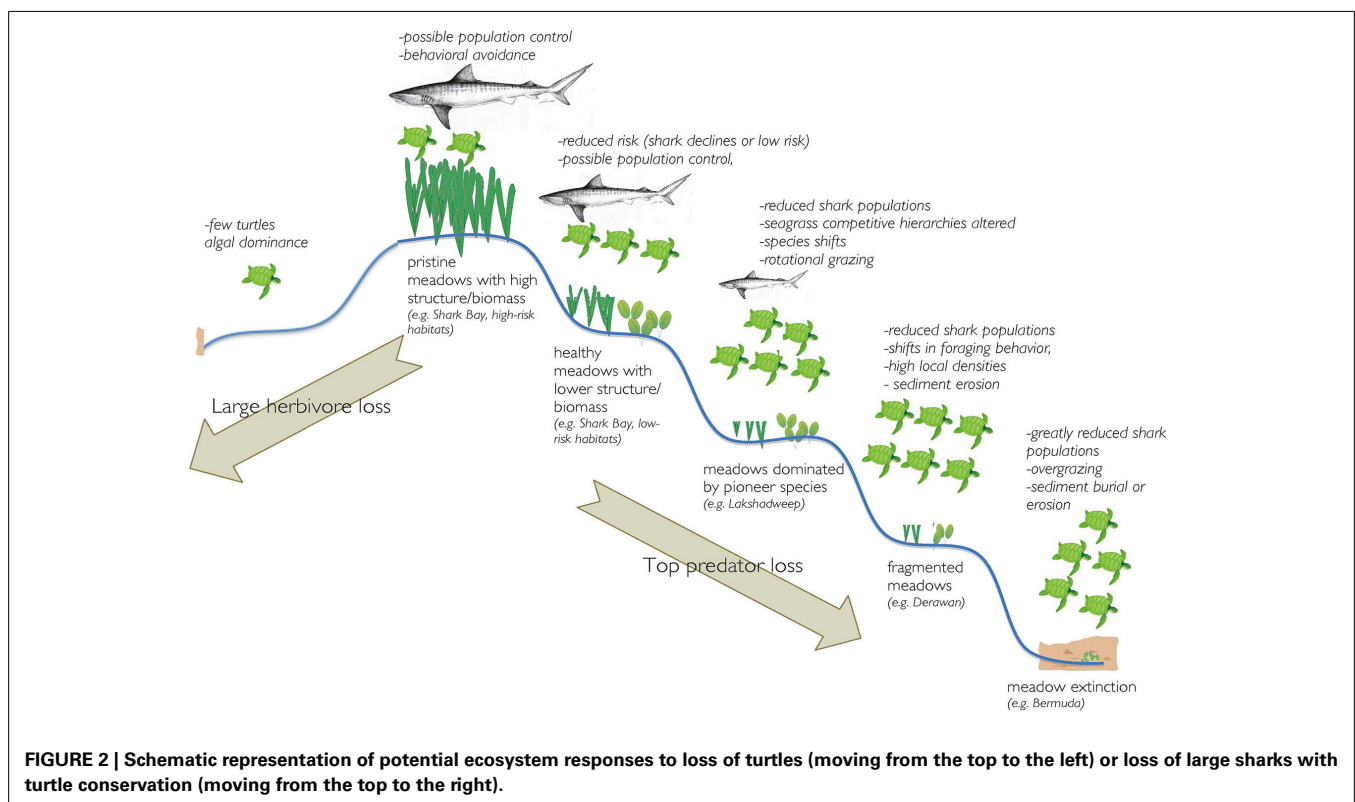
-possible population control
-behavioral avoidance

-reduced risk (shark declines or low risk)
-possible population control,

-few turtles
algal dominance

pristine meadows with high structure/biomass
(e.g. Shark Bay, high-risk habitats)

-reduced shark populations
-seagrass competitive hierarchies altered
-species shifts
-rotational grazing

healthy meadows with lower structure/ biomass
(e.g. Shark Bay, low-risk habitats)

Large herbivore loss

-reduced shark populations
-shifts in foraging behavior,
-high local densities
- sediment erosion

meadows dominated by pioneer species
(e.g. Lakshadweep)

-greatly reduced shark populations
-overgrazing
-sediment burial or erosion

Top predator loss

fragmented meadows
(e.g. Derawan)

meadow extinction
(e.g. Bermuda)

FIGURE 2 | Schematic representation of potential ecosystem responses to loss of turtles (moving from the top to the left) or loss of large sharks with turtle conservation (moving from the top to the right).